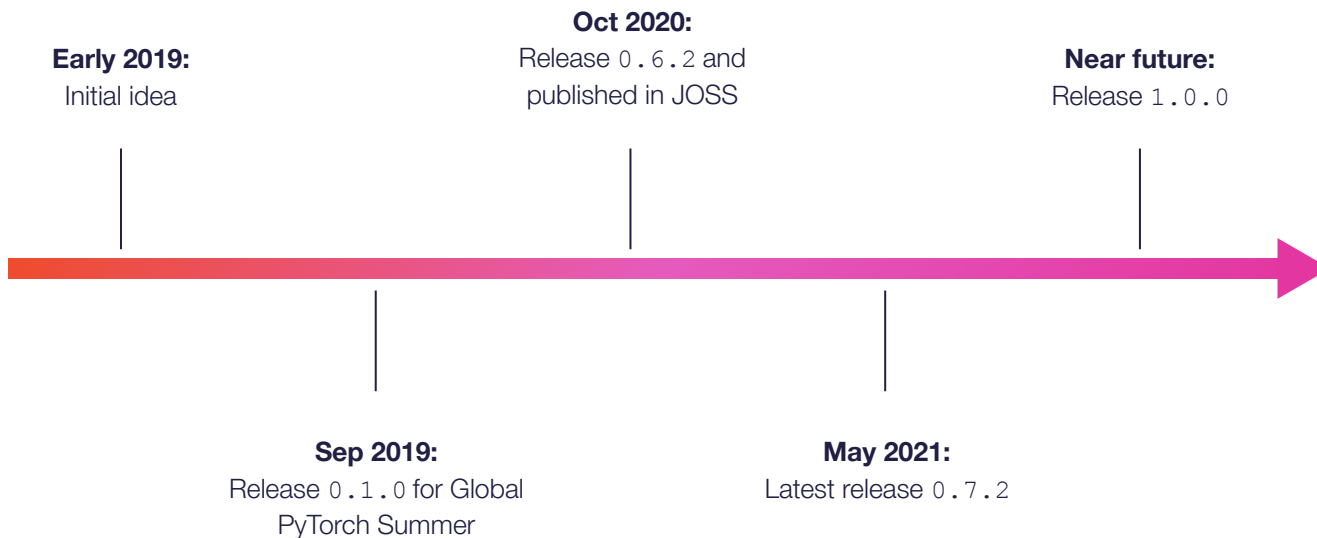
**Early 2019:**
Initial idea

**Oct 2020:**
Release 0.6.2 and published in JOSS

**Near future:**
Release 1.0.0

**Sep 2019:**
Release 0.1.0 for Global PyTorch Summer

**May 2021:**
Latest release 0.7.2